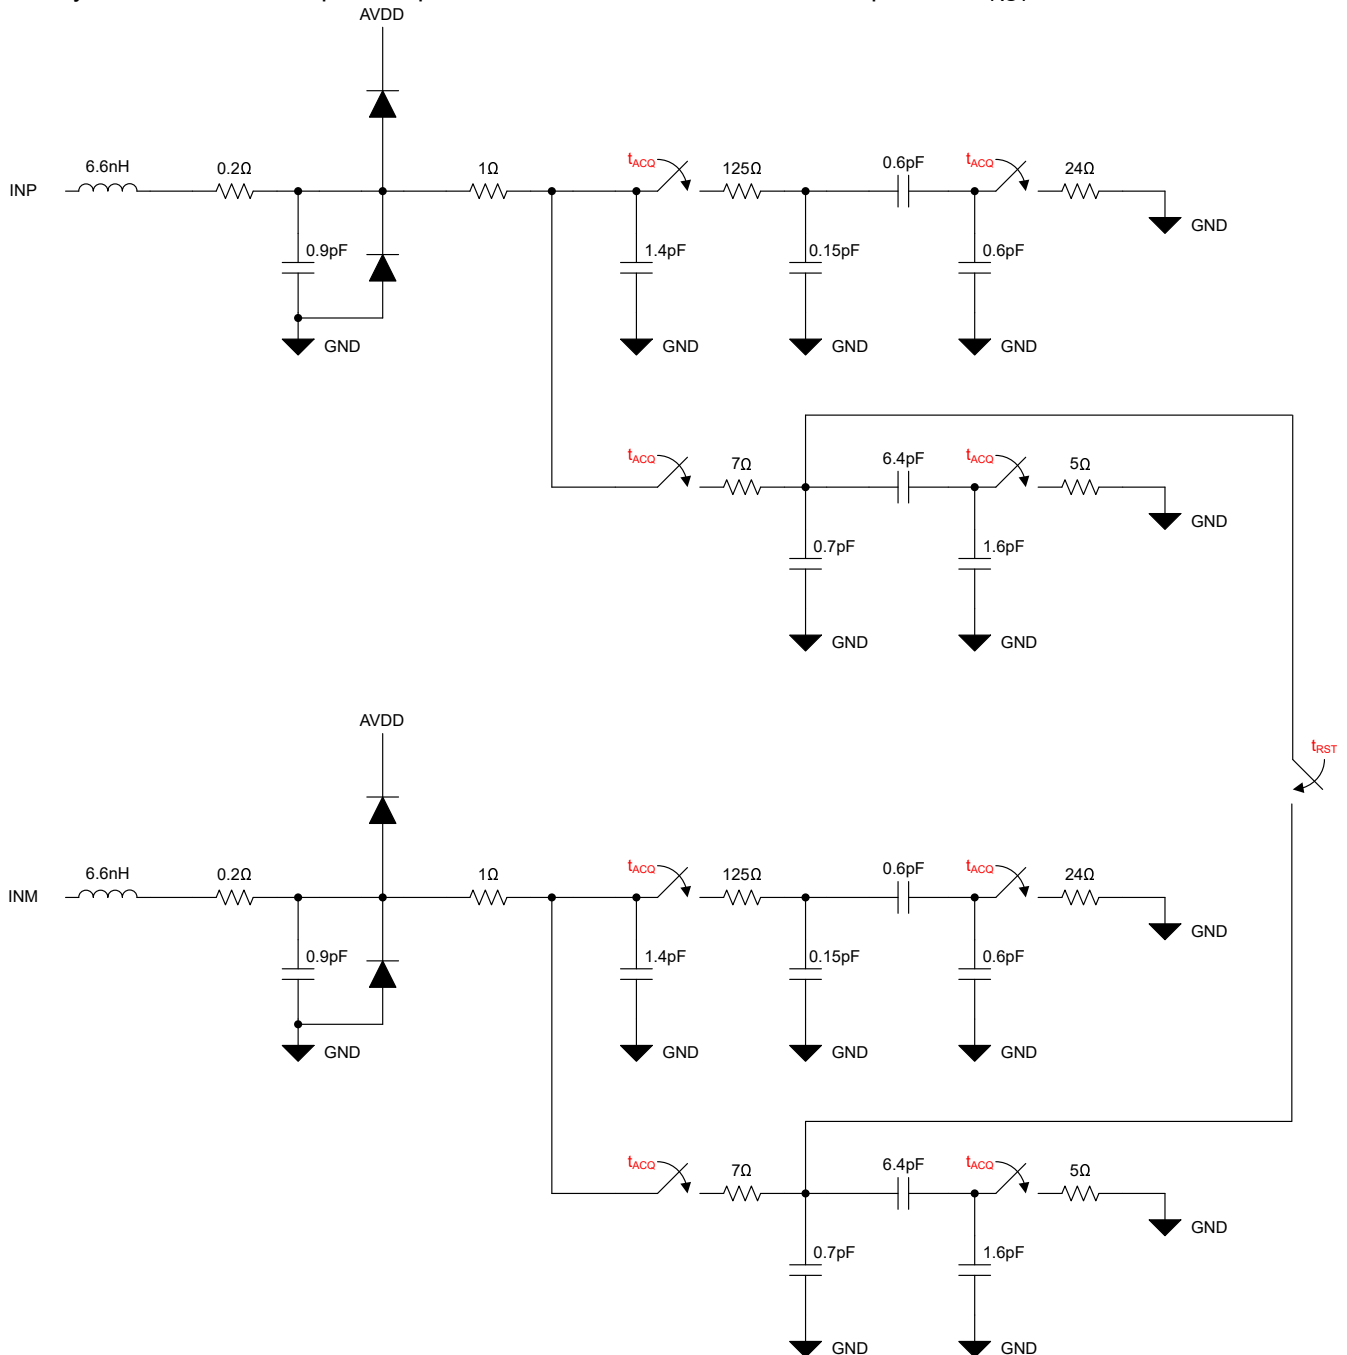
AVDD

INP
6.6nH
0.2Ω
1Ω
$t_{ACQ}$
125Ω
0.6pF
$t_{ACQ}$
24Ω
GND
0.9pF
1.4pF
0.15pF
0.6pF
GND
GND
GND
GND

$t_{ACQ}$
7Ω
6.4pF
$t_{ACQ}$
5Ω
GND
0.7pF
1.6pF
GND
GND

AVDD
$t_{RST}$

INM
6.6nH
0.2Ω
1Ω
$t_{ACQ}$
125Ω
0.6pF
$t_{ACQ}$
24Ω
GND
0.9pF
1.4pF
0.15pF
0.6pF
GND
GND
GND
GND

$t_{ACQ}$
7Ω
6.4pF
$t_{ACQ}$
5Ω
GND
0.7pF
1.6pF
GND
GND